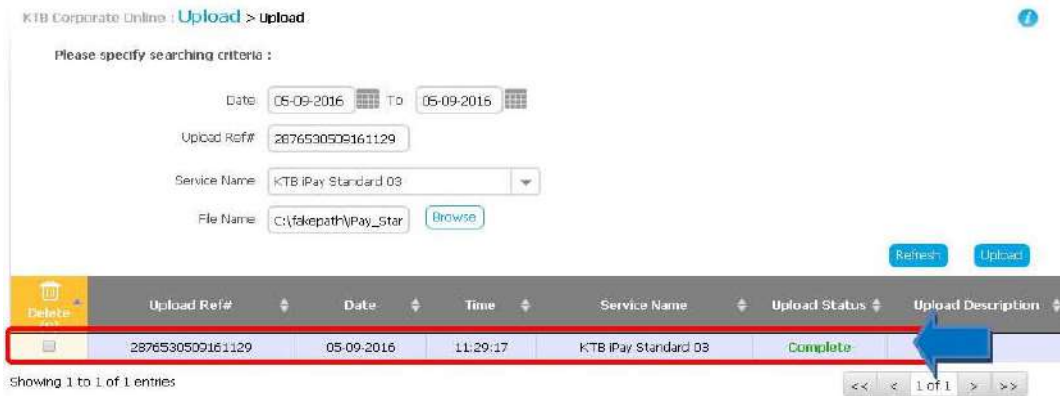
KTB Corporate Online : Upload > Upload

Please specify searching criteria :

Date 05-09-2016 To 05-09-2016

Upload Ref# 2876530509161129

Service Name KTB iPay Standard 03

File Name C:\fakepath\iPay_Star Browse

Refresh Upload

| Delete | Upload Ref# | Date | Time | Service Name | Upload Status | Upload Description |
|---|---|---|---|---|---|---|
| | 2876530509161129 | 05-09-2016 | 11:29:17 | KTB iPay Standard 03 | Complete | |

Showing 1 to 1 of 1 entries

<< < 1 of 1 > >>